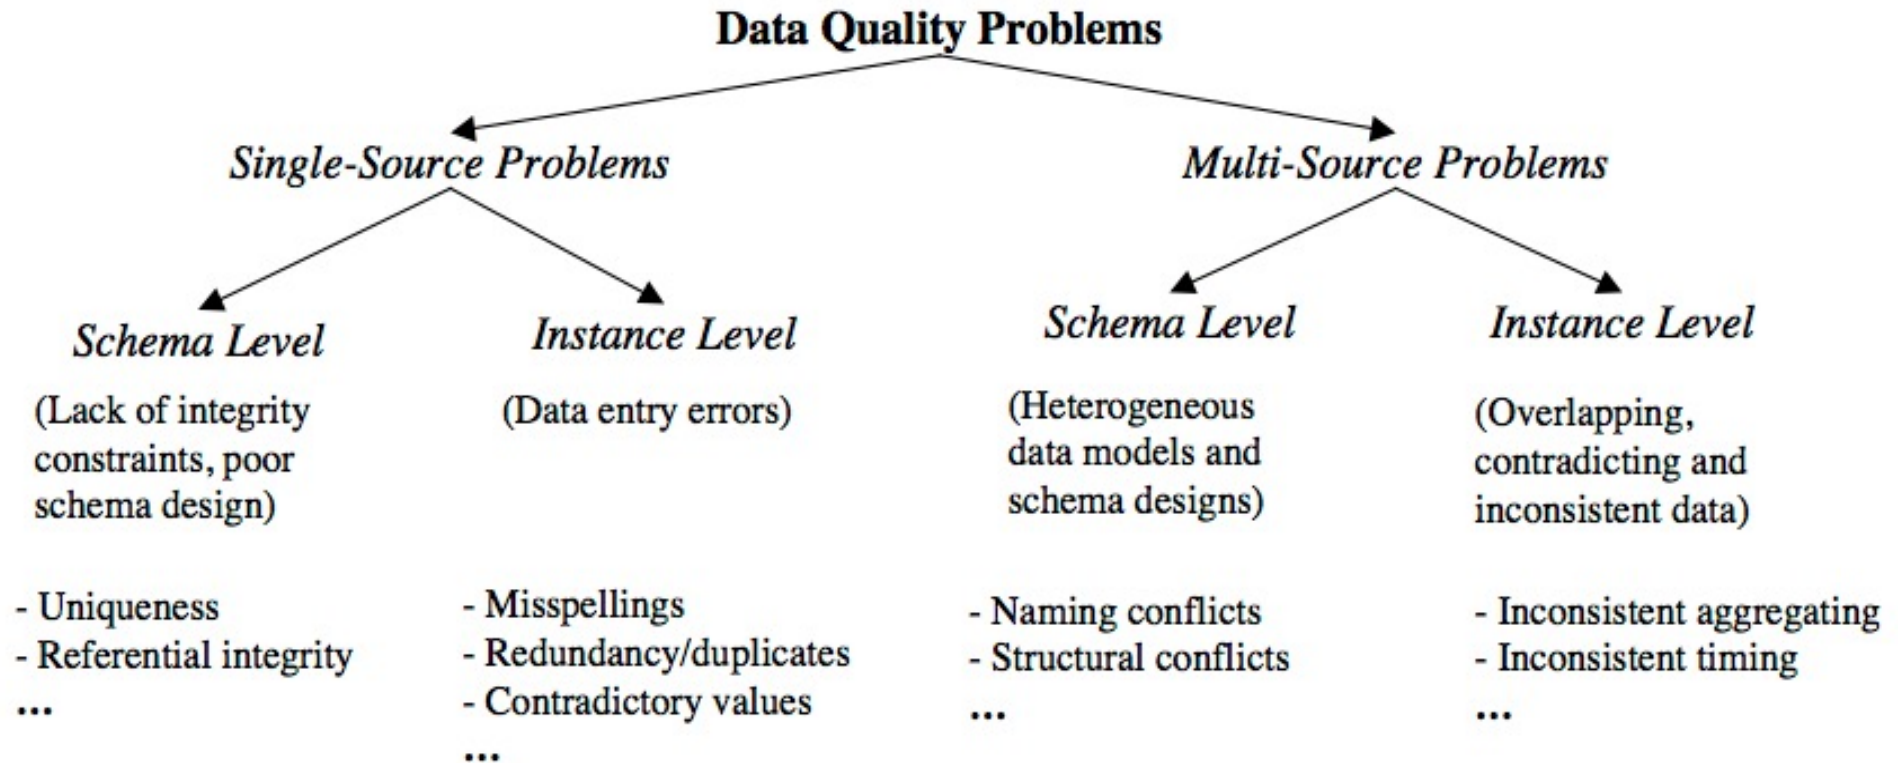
Data Quality Problems

Single-Source Problems

Multi-Source Problems

Schema Level

(Lack of integrity constraints, poor schema design)

- Uniqueness
- Referential integrity
...

Instance Level

(Data entry errors)

- Misspellings
- Redundancy/duplicates
- Contradictory values
...

Schema Level

(Heterogeneous data models and schema designs)

- Naming conflicts
- Structural conflicts
...

Instance Level

(Overlapping, contradicting and inconsistent data)

- Inconsistent aggregating
- Inconsistent timing
...